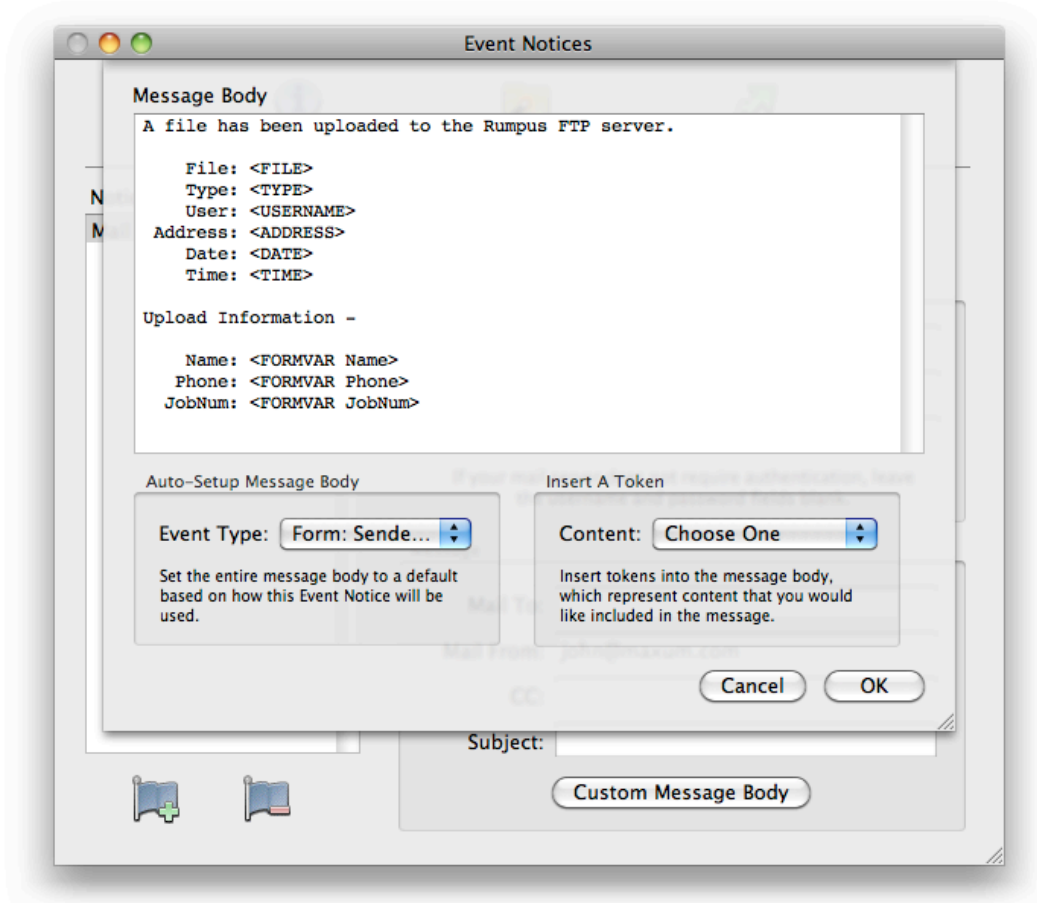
Event Notices

Message Body

A file has been uploaded to the Rumpus FTP server.

File: <FILE>
Type: <TYPE>
User: <USERNAME>
Address: <ADDRESS>
Date: <DATE>
Time: <TIME>

Upload Information –

Name: <FORMVAR Name>
Phone: <FORMVAR Phone>
JobNum: <FORMVAR JobNum>

Auto-Setup Message Body

Event Type: Form: Sende...

Set the entire message body to a default based on how this Event Notice will be used.

Insert A Token

Content: Choose One

Insert tokens into the message body, which represent content that you would like included in the message.

Cancel OK

Subject:

Custom Message Body